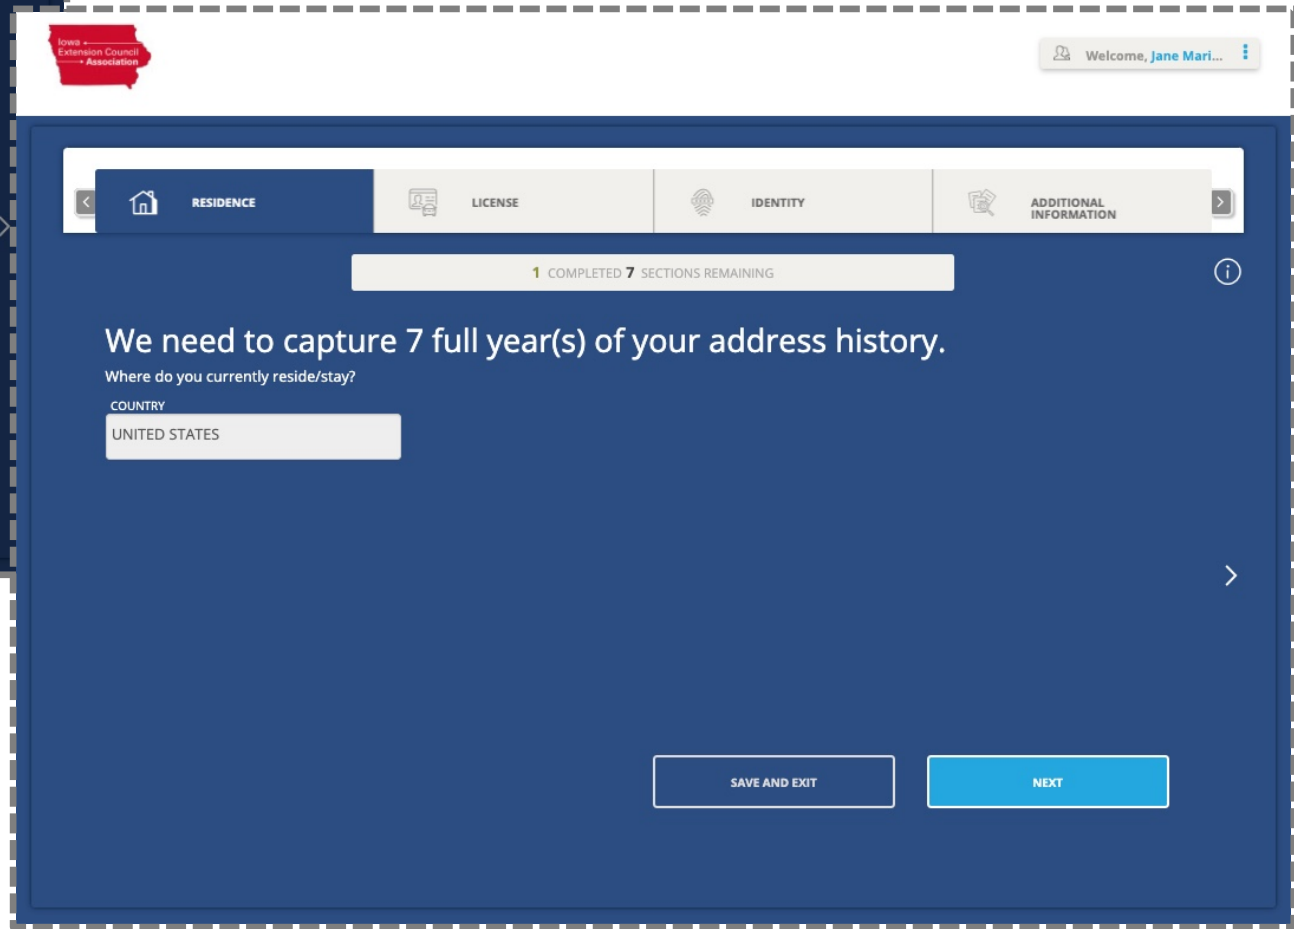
Iowa Extension Council Association

Welcome, Jane Mari...

RESIDENCE

LICENSE

IDENTITY

ADDITIONAL INFORMATION

1 COMPLETED 7 SECTIONS REMAINING

We need to capture 7 full year(s) of your address history.

Where do you currently reside/stay?

COUNTRY

UNITED STATES

SAVE AND EXIT

NEXT